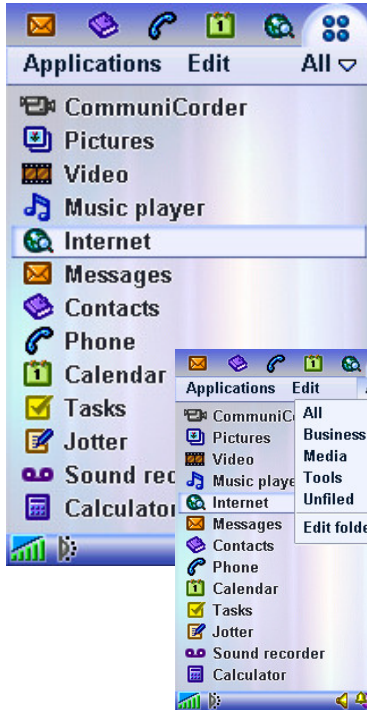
1

Applications Edit All

CommuniCorder
Pictures
Video
Music player
Internet
Messages
Contacts
Phone
Calendar
Tasks
Jotter
Sound rec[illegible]
Calculato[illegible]

1

Applications Edit

CommuniC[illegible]
Pictures
Video
Music playe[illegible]
Internet
Messages
Contacts
Phone
Calendar
Tasks
Jotter
Sound recorder
Calculator

All
Business
Media
Tools
Unfiled
Edit folde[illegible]